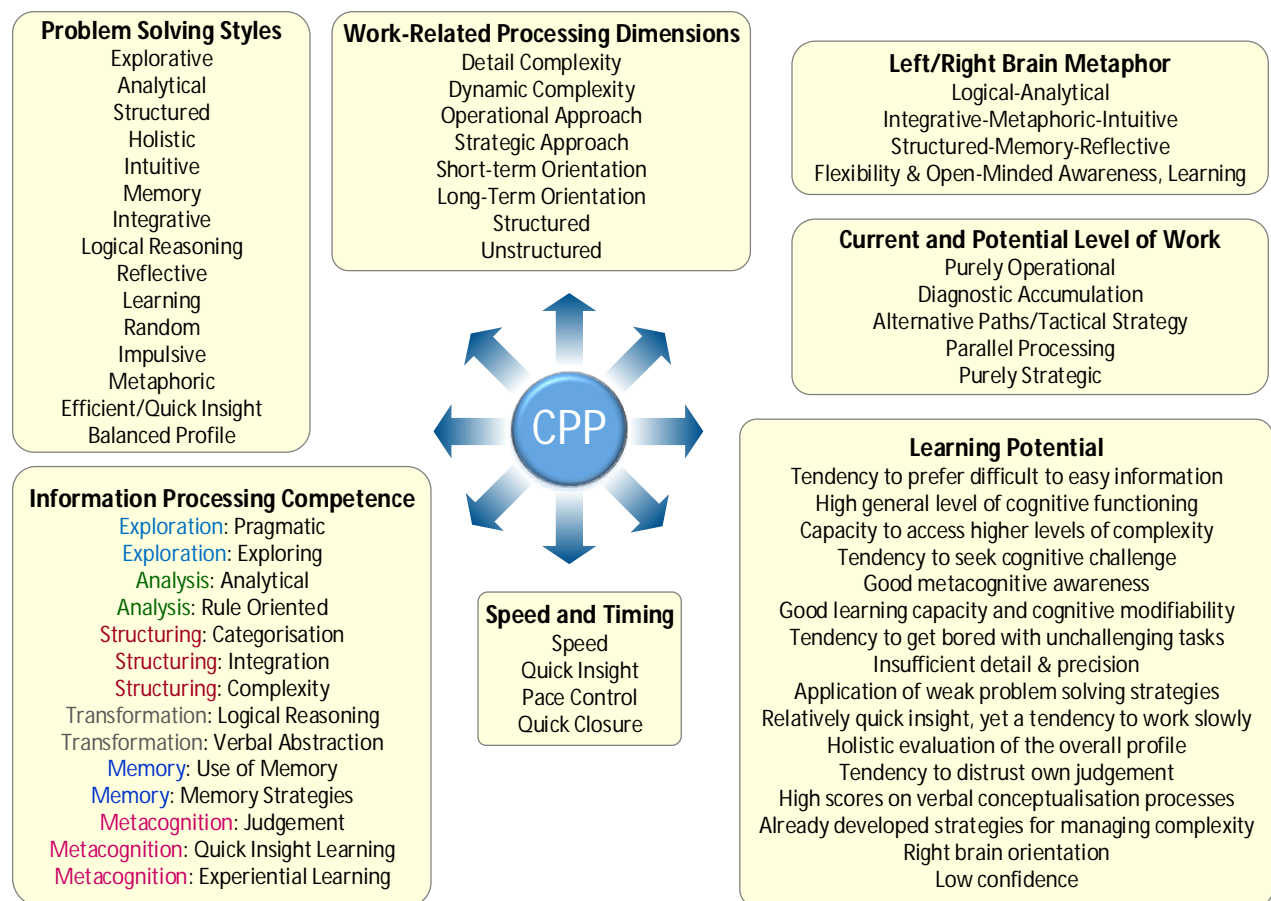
Problem Solving Styles
Explorative
Analytical
Structured
Holistic
Intuitive
Memory
Integrative
Logical Reasoning
Reflective
Learning
Random
Impulsive
Metaphoric
Efficient/Quick Insight
Balanced Profile

Work-Related Processing Dimensions
Detail Complexity
Dynamic Complexity
Operational Approach
Strategic Approach
Short-term Orientation
Long-Term Orientation
Structured
Unstructured

Left/Right Brain Metaphor
Logical-Analytical
Integrative-Metaphoric-Intuitive
Structured-Memory-Reflective
Flexibility & Open-Minded Awareness, Learning

Current and Potential Level of Work
Purely Operational
Diagnostic Accumulation
Alternative Paths/Tactical Strategy
Parallel Processing
Purely Strategic

CPP

Information Processing Competence
Exploration: Pragmatic
Exploration: Exploring
Analysis: Analytical
Analysis: Rule Oriented
Structuring: Categorisation
Structuring: Integration
Structuring: Complexity
Transformation: Logical Reasoning
Transformation: Verbal Abstraction
Memory: Use of Memory
Memory: Memory Strategies
Metacognition: Judgement
Metacognition: Quick Insight Learning
Metacognition: Experiential Learning

Speed and Timing
Speed
Quick Insight
Pace Control
Quick Closure

Learning Potential
Tendency to prefer difficult to easy information
High general level of cognitive functioning
Capacity to access higher levels of complexity
Tendency to seek cognitive challenge
Good metacognitive awareness
Good learning capacity and cognitive modifiability
Tendency to get bored with unchallenging tasks
Insufficient detail & precision
Application of weak problem solving strategies
Relatively quick insight, yet a tendency to work slowly
Holistic evaluation of the overall profile
Tendency to distrust own judgement
High scores on verbal conceptualisation processes
Already developed strategies for managing complexity
Right brain orientation
Low confidence